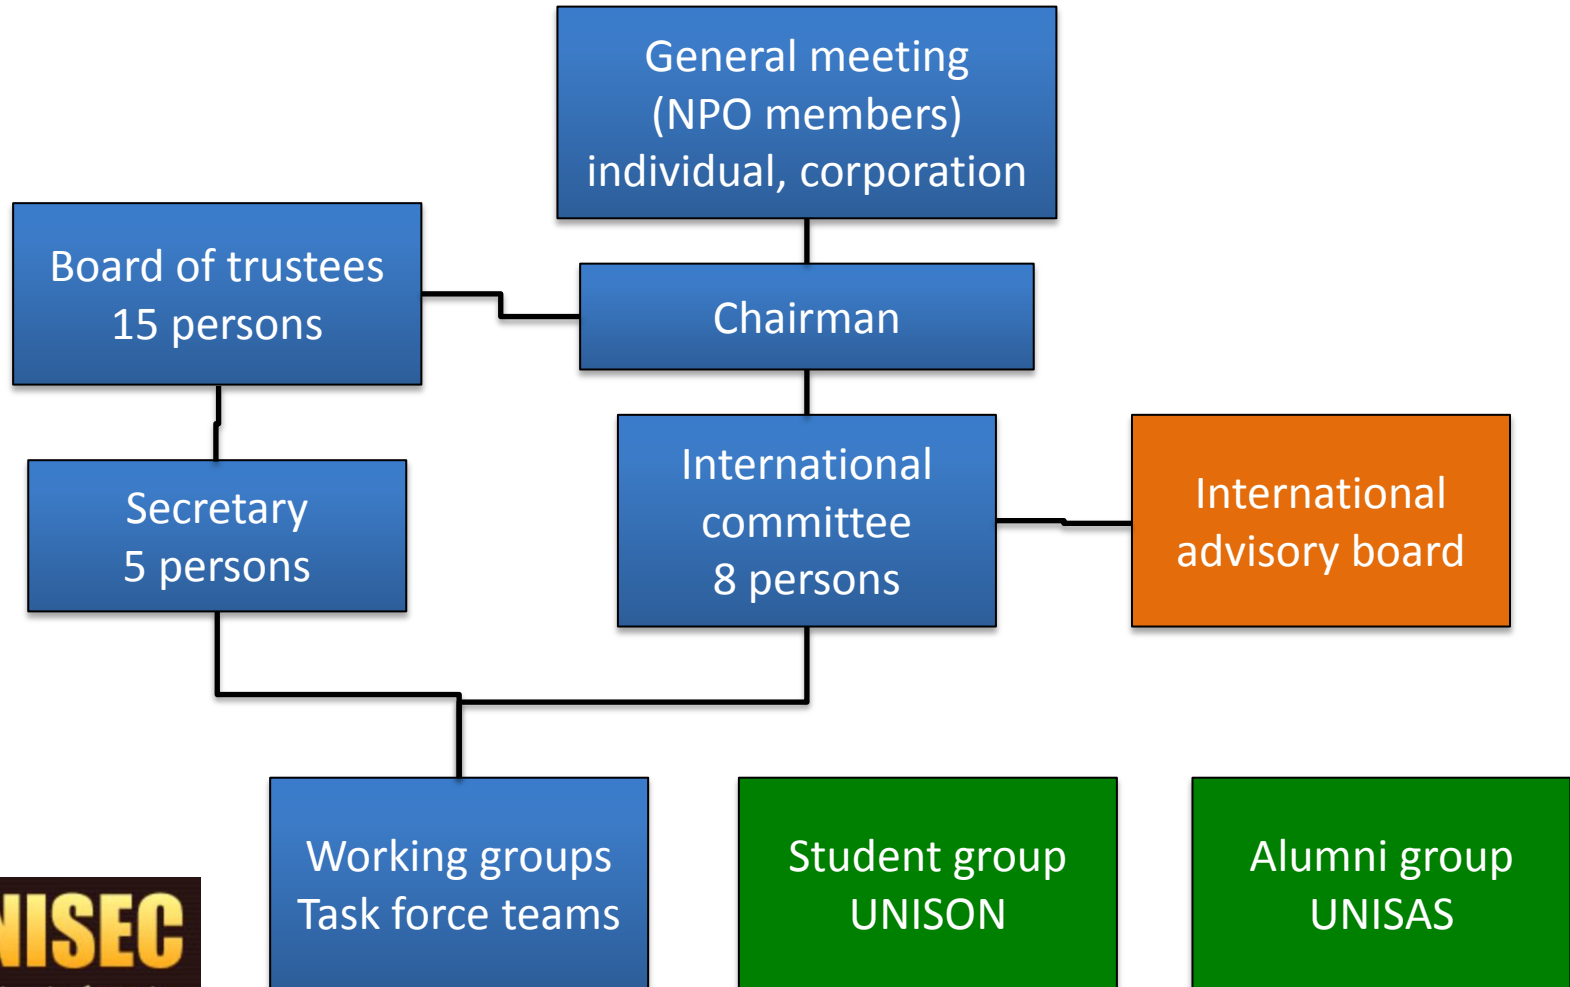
General meeting
(NPO members)
individual, corporation

Board of trustees
15 persons

Chairman

Secretary
5 persons

International
committee
8 persons

International
advisory board

Working groups
Task force teams

Student group
UNISON

Alumni group
UNISAS

NISEC